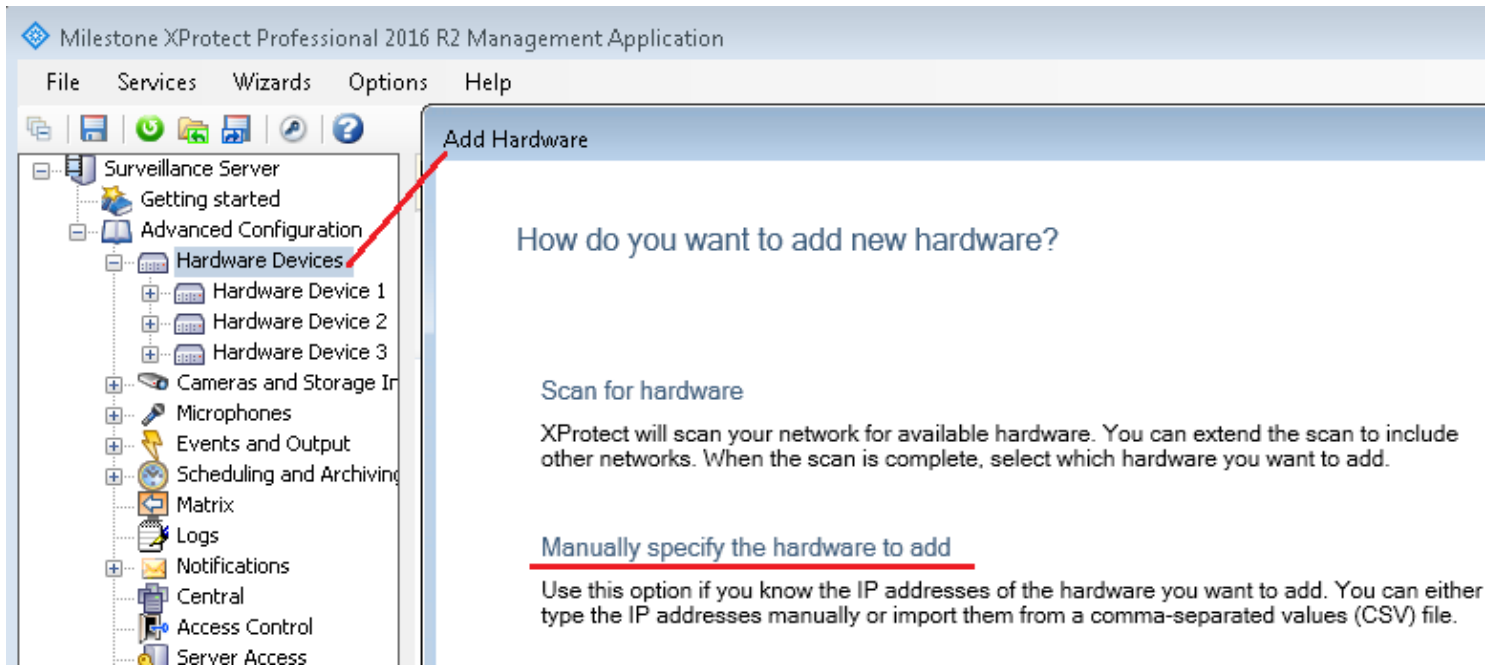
Milestone XProtect Professional 2016 R2 Management Application

File Services Wizards Options Help

Surveillance Server
Getting started
Advanced Configuration
Hardware Devices
Hardware Device 1
Hardware Device 2
Hardware Device 3
Cameras and Storage In
Microphones
Events and Output
Scheduling and Archiving
Matrix
Logs
Notifications
Central
Access Control
Server Access

Add Hardware

How do you want to add new hardware?

Scan for hardware

XProtect will scan your network for available hardware. You can extend the scan to include other networks. When the scan is complete, select which hardware you want to add.

Manually specify the hardware to add

Use this option if you know the IP addresses of the hardware you want to add. You can either type the IP addresses manually or import them from a comma-separated values (CSV) file.